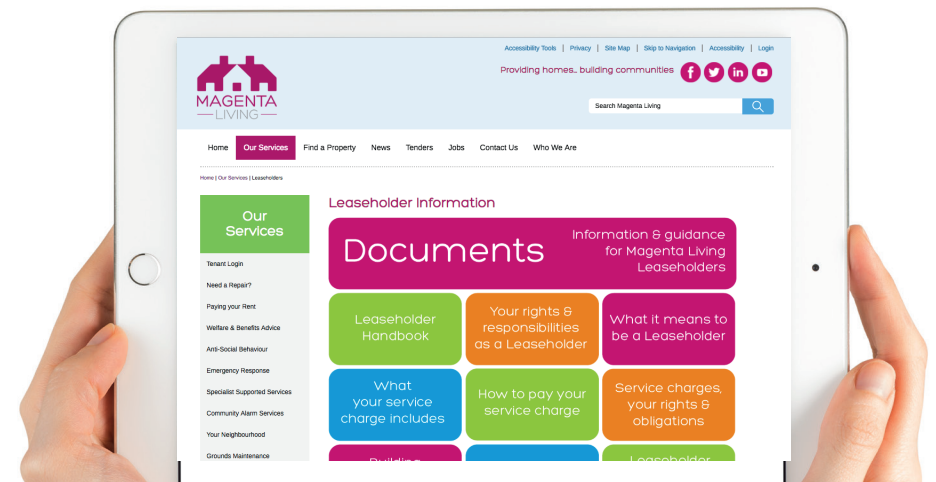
Accessibility Tools | Privacy | Site Map | Skip to Navigation | Accessibility | Login

MAGENTA LIVING

Providing homes... building communities

Search Magenta Living

Home | Our Services | Find a Property | News | Tenders | Jobs | Contact Us | Who We Are

Home | Our Services | Leaseholders

Our Services

Tenant Login

Need a Repair?

Paying your Rent

Welfare & Benefits Advice

Anti-Social Behaviour

Emergency Response

Specialist Supported Services

Community Alarm Services

Your Neighbourhood

Grounds Maintenance

Leaseholder Information

Documents

Information & guidance for Magenta Living Leaseholders

Leaseholder Handbook

Your rights & responsibilities as a Leaseholder

What it means to be a Leaseholder

What your service charge includes

How to pay your service charge

Service charges, your rights & obligations

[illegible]

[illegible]